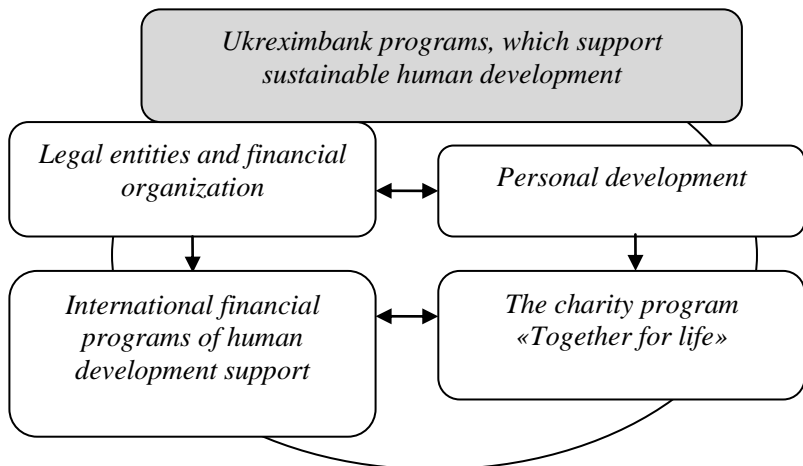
Ukreximbank programs, which support sustainable human development

Legal entities and financial organization

Personal development

International financial programs of human development support

The charity program «Together for life»